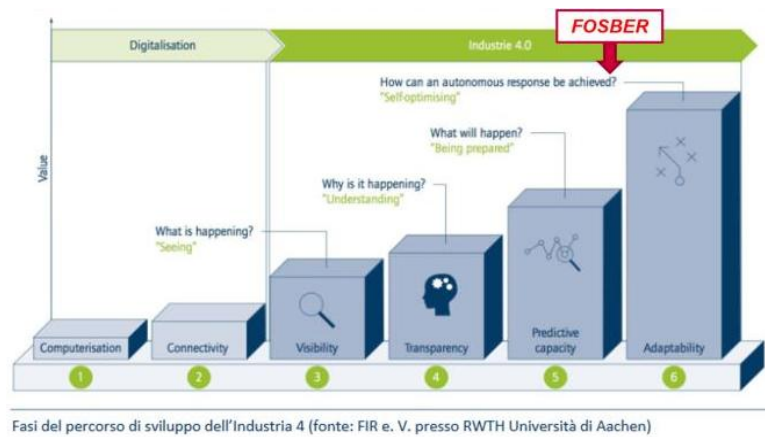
Digitalisation

Industrie 4.0

FOSBER

Value

How can an autonomous response be achieved?
"Self-optimising"

What will happen?
"Being prepared"

Why is it happening?
"Understanding"

What is happening?
"Seeing"

Computerisation

Connectivity

Visibility

Transparency

Predictive capacity

Adaptability

1

2

3

4

5

6

Fasi del percorso di sviluppo dell'Industria 4 (fonte: FIR e. V. presso RWTH Università di Aachen)